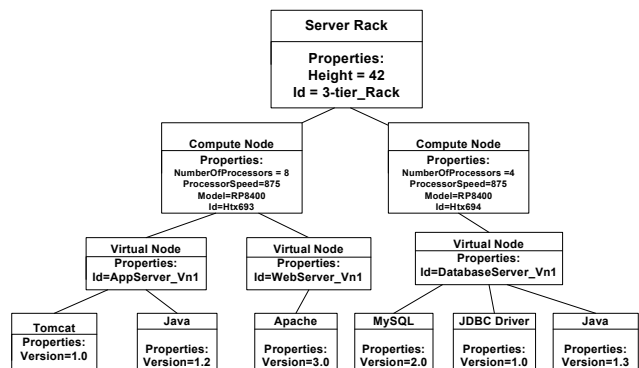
Server Rack

Properties:
Height = 42
Id = 3-tier_Rack

Compute Node

Properties:
NumberOfProcessors = 8
ProcessorSpeed=875
Model=RP8400
Id=Htx693

Compute Node

Properties:
NumberOfProcessors =4
ProcessorSpeed=875
Model=RP8400
Id=Htx694

Virtual Node

Properties:
Id=AppServer_Vn1

Virtual Node

Properties:
Id=WebServer_Vn1

Virtual Node

Properties:
Id=DatabaseServer_Vn1

Tomcat

Properties:
Version=1.0

Java

Properties:
Version=1.2

Apache

Properties:
Version=3.0

MySQL

Properties:
Version=2.0

JDBC Driver

Properties:
Version=1.0

Java

Properties:
Version=1.3